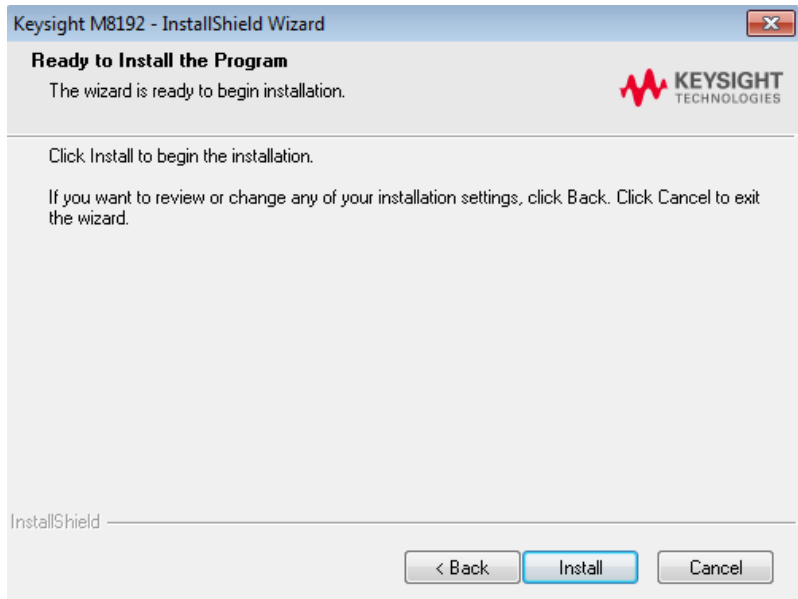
Keysight M8192 - InstallShield Wizard

Ready to Install the Program

The wizard is ready to begin installation.

KEYSIGHT TECHNOLOGIES

Click Install to begin the installation.

If you want to review or change any of your installation settings, click Back. Click Cancel to exit the wizard.

InstallShield

< Back

Install

Cancel